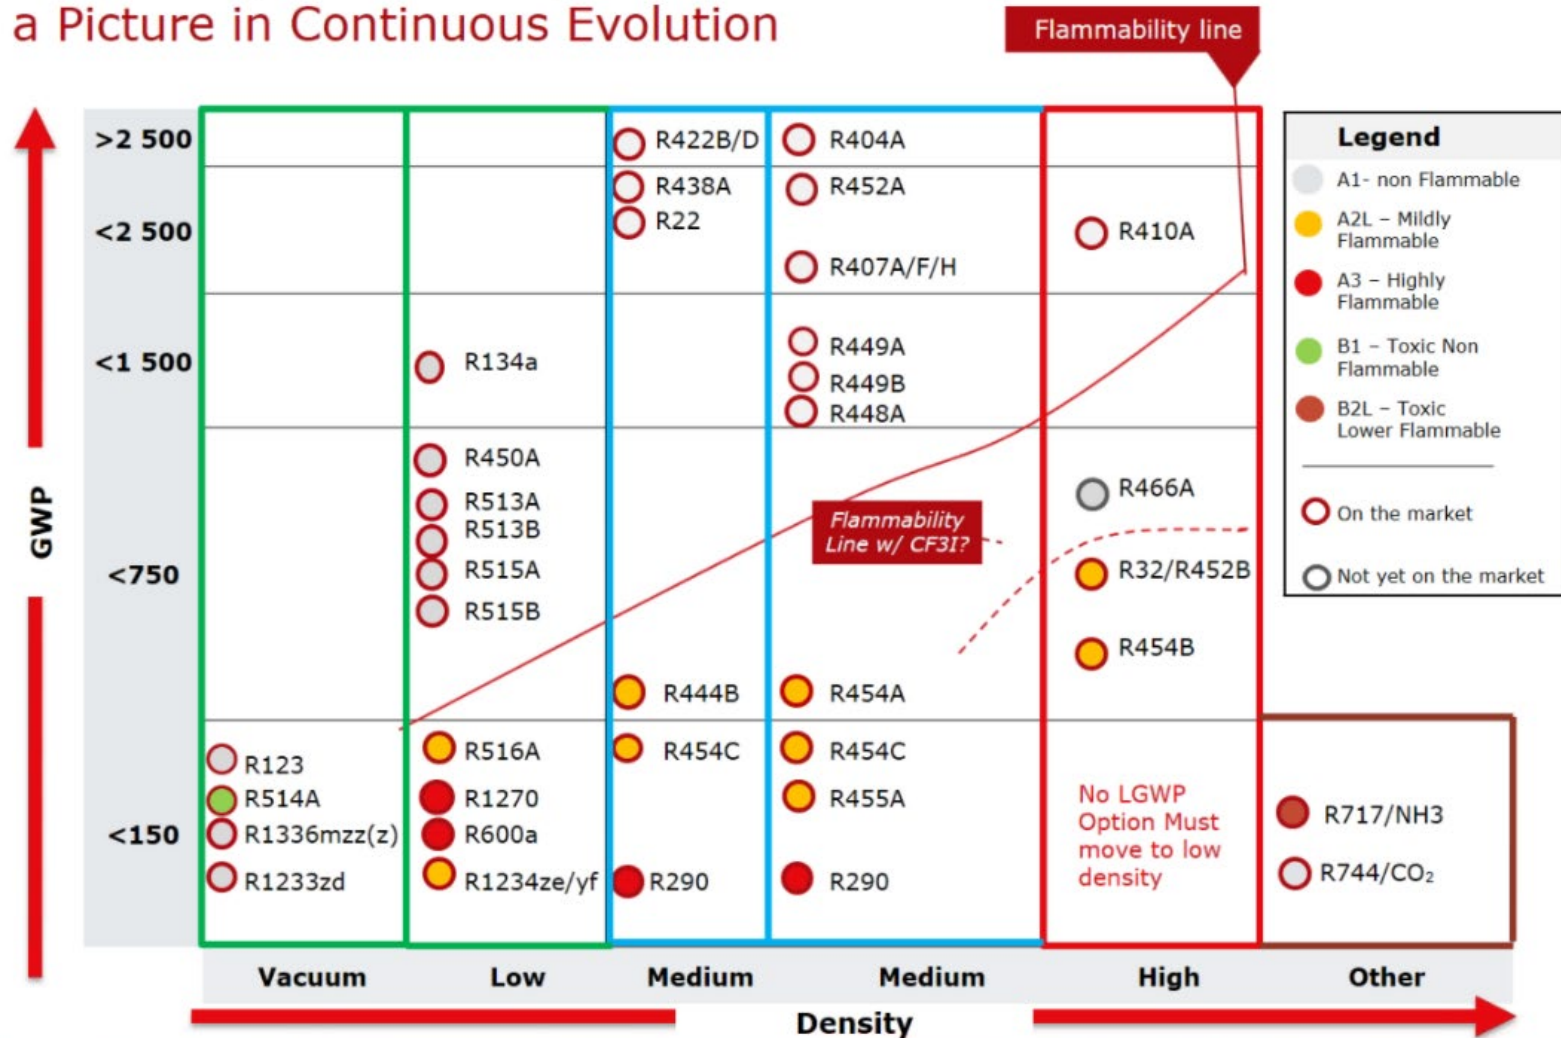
a Picture in Continuous Evolution

Flammability line

| GWP | Vacuum | Low | Medium | Medium | High | Other |
|---|---|---|---|---|---|---|
| >2 500 | | | R422B/D | R404A | | |
| <2 500 | | | R438A R22 | R452A R407A/F/H | R410A | |
| <1 500 | | R134a | | R449A R449B R448A | | |
| <750 | | R450A R513A R513B R515A R515B | R444B | R454A | R466A R32/R452B R454B | |
| <150 | R123 R514A R1336mzz(z) R1233zd | R516A R1270 R600a R1234ze/yf | R454C R290 | R454C R455A R290 | No LGWP Option Must move to low density | R717/NH3 R744/CO₂ |

Flammability Line w/ CF3I?

Legend
A1- non Flammable
A2L – Mildly Flammable
A3 – Highly Flammable
B1 – Toxic Non Flammable
B2L – Toxic Lower Flammable
On the market
Not yet on the market

GWP

Density